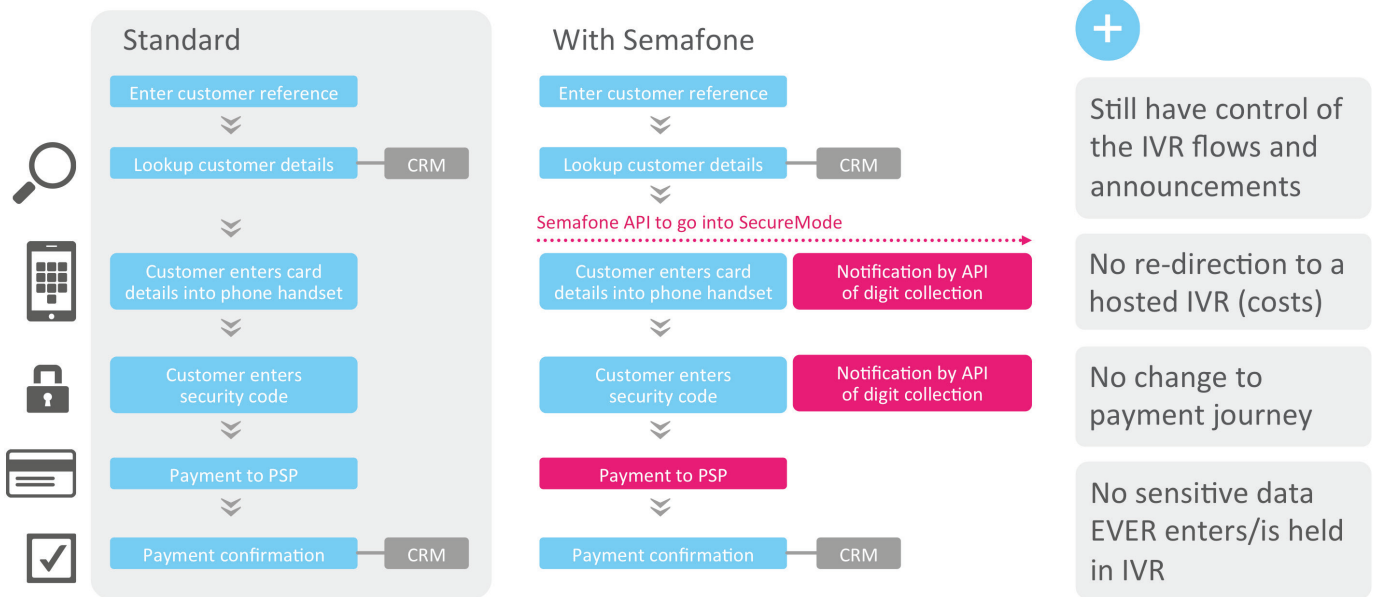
Standard

Enter customer reference

Lookup customer details

CRM

Customer enters card details into phone handset

Customer enters security code

Payment to PSP

Payment confirmation

CRM

With Semafone

Enter customer reference

Lookup customer details

CRM

Semafone API to go into SecureMode

Customer enters card details into phone handset

Notification by API of digit collection

Customer enters security code

Notification by API of digit collection

Payment to PSP

Payment confirmation

CRM

+

Still have control of the IVR flows and announcements

No re-direction to a hosted IVR (costs)

No change to payment journey

No sensitive data EVER enters/is held in IVR